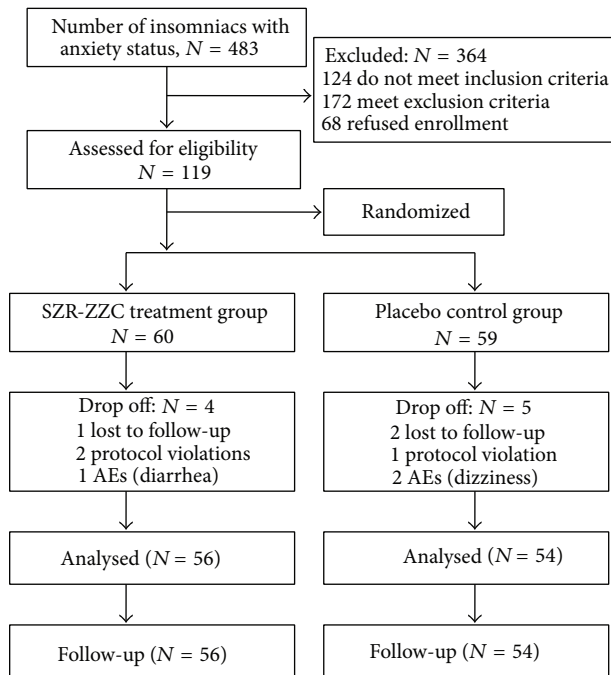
Number of insomniacs with anxiety status, $N = 483$

Excluded: $N = 364$
124 do not meet inclusion criteria
172 meet exclusion criteria
68 refused enrollment

Assessed for eligibility
$N = 119$

Randomized

SZR-ZZC treatment group
$N = 60$

Drop off: $N = 4$
1 lost to follow-up
2 protocol violations
1 AEs (diarrhea)

Analysed ($N = 56$)

Follow-up ($N = 56$)

Placebo control group
$N = 59$

Drop off: $N = 5$
2 lost to follow-up
1 protocol violation
2 AEs (dizziness)

Analysed ($N = 54$)

Follow-up ($N = 54$)